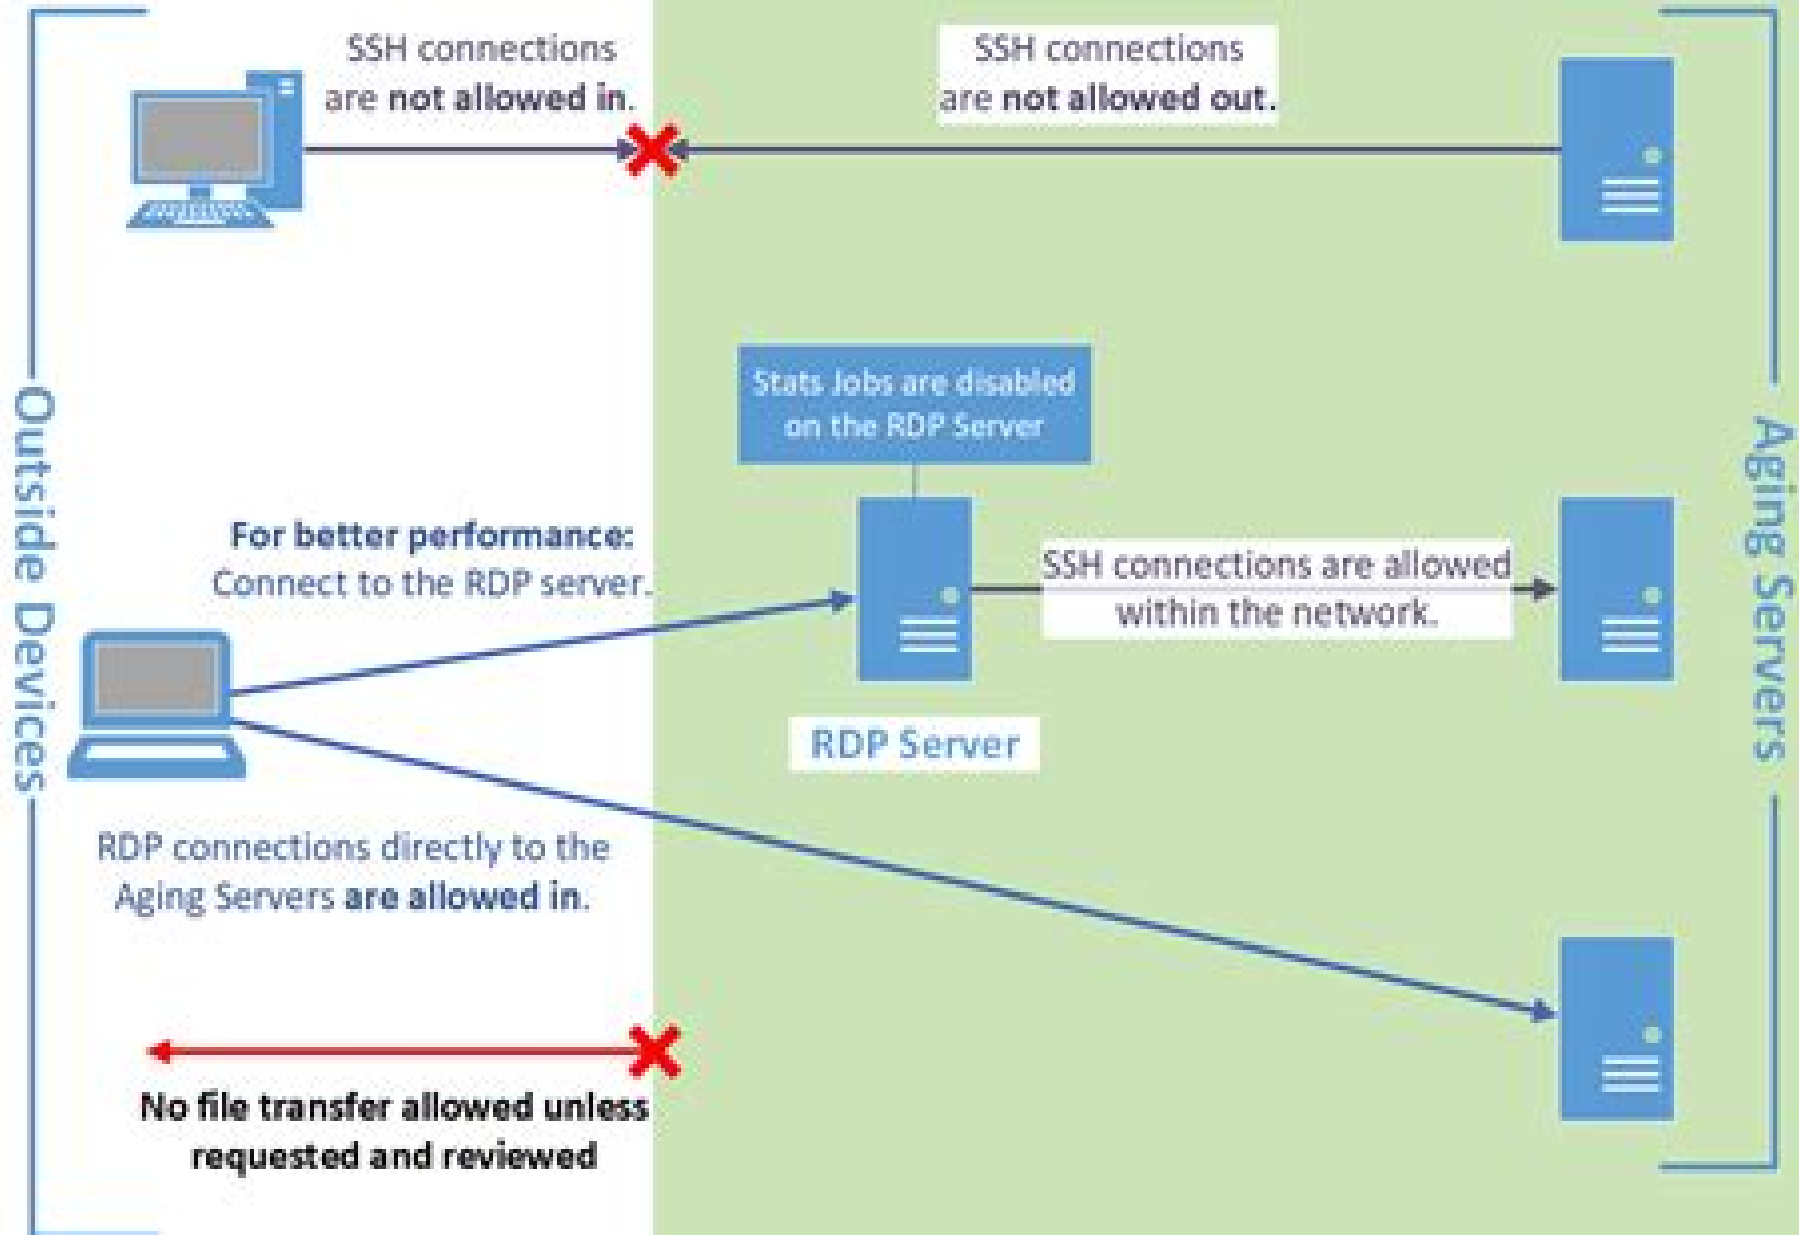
SSH connections are not allowed in.

SSH connections are not allowed out.

Outside Devices

Aging Servers

Stats Jobs are disabled on the RDP Server

For better performance: Connect to the RDP server.

SSH connections are allowed within the network.

RDP Server

RDP connections directly to the Aging Servers are allowed in.

No file transfer allowed unless requested and reviewed